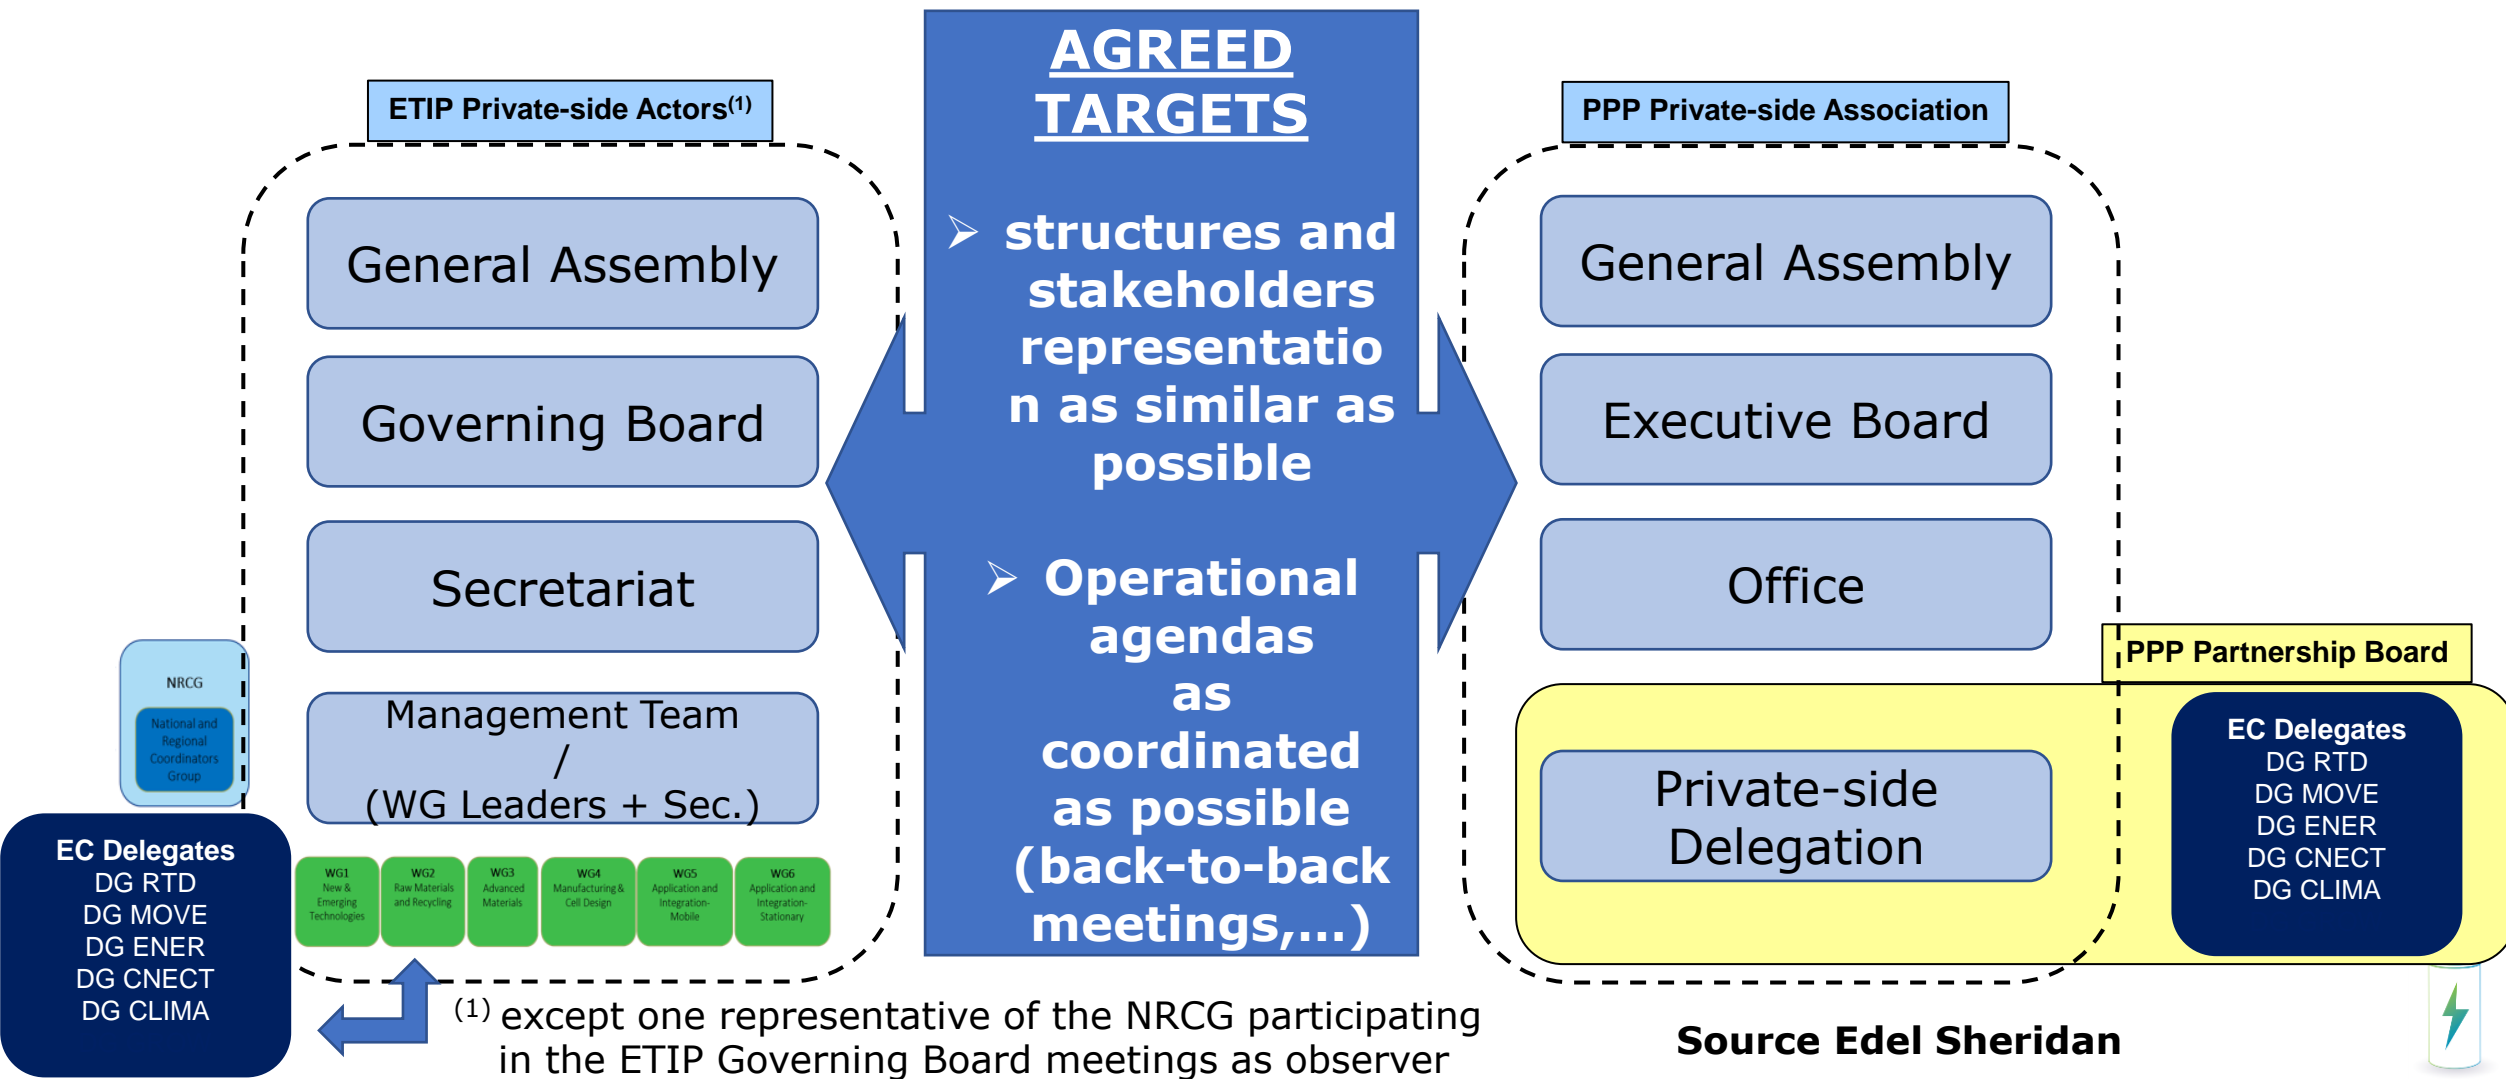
ETIP Private-side Actors$^{(1)}$

General Assembly

Governing Board

Secretariat

Management Team / (WG Leaders + Sec.)

NRCG

National and Regional Coordinators Group

EC Delegates
DG RTD
DG MOVE
DG ENER
DG CNECT
DG CLIMA

WG1 New & Emerging Technologies

WG2 Raw Materials and Recycling

WG3 Advanced Materials

WG4 Manufacturing & Cell Design

WG5 Application and Integration- Mobile

WG6 Application and Integration- Stationary

AGREED TARGETS

➢ structures and stakeholders representation as similar as possible

➢ Operational agendas as coordinated as possible (back-to-back meetings,...)

PPP Private-side Association

General Assembly

Executive Board

Office

PPP Partnership Board

Private-side Delegation

EC Delegates
DG RTD
DG MOVE
DG ENER
DG CNECT
DG CLIMA

$^{(1)}$ except one representative of the NRCG participating in the ETIP Governing Board meetings as observer

Source Edel Sheridan